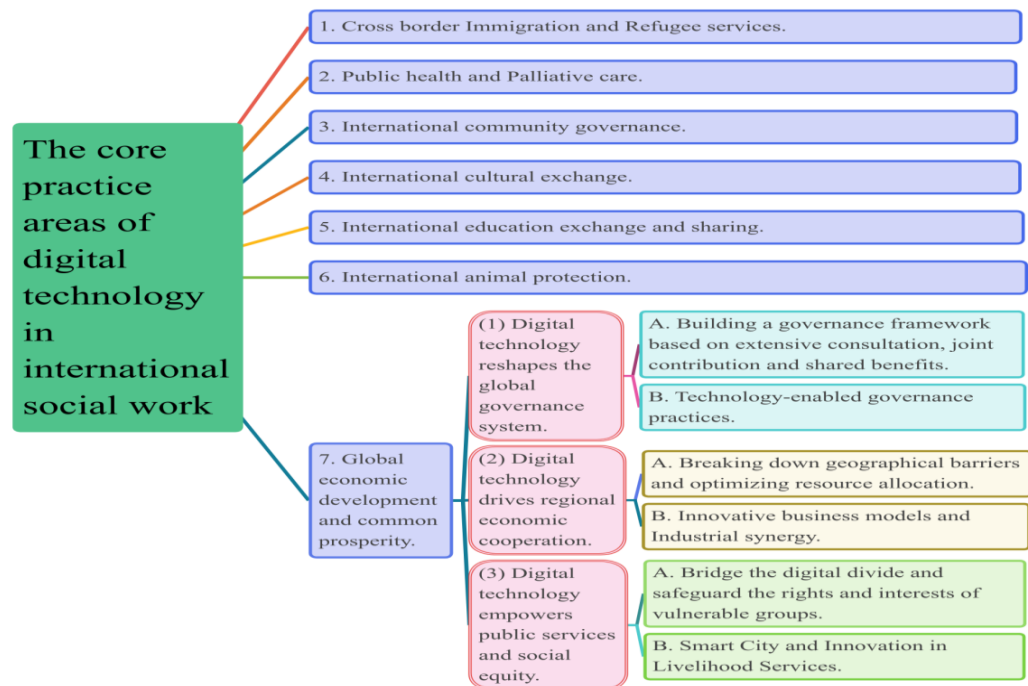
The core practice areas of digital technology in international social work

1. Cross border Immigration and Refugee services.

2. Public health and Palliative care.

3. International community governance.

4. International cultural exchange.

5. International education exchange and sharing.

6. International animal protection.

7. Global economic development and common prosperity.

(1) Digital technology reshapes the global governance system.

A. Building a governance framework based on extensive consultation, joint contribution and shared benefits.

B. Technology-enabled governance practices.

(2) Digital technology drives regional economic cooperation.

A. Breaking down geographical barriers and optimizing resource allocation.

B. Innovative business models and Industrial synergy.

(3) Digital technology empowers public services and social equity.

A. Bridge the digital divide and safeguard the rights and interests of vulnerable groups.

B. Smart City and Innovation in Livelihood Services.